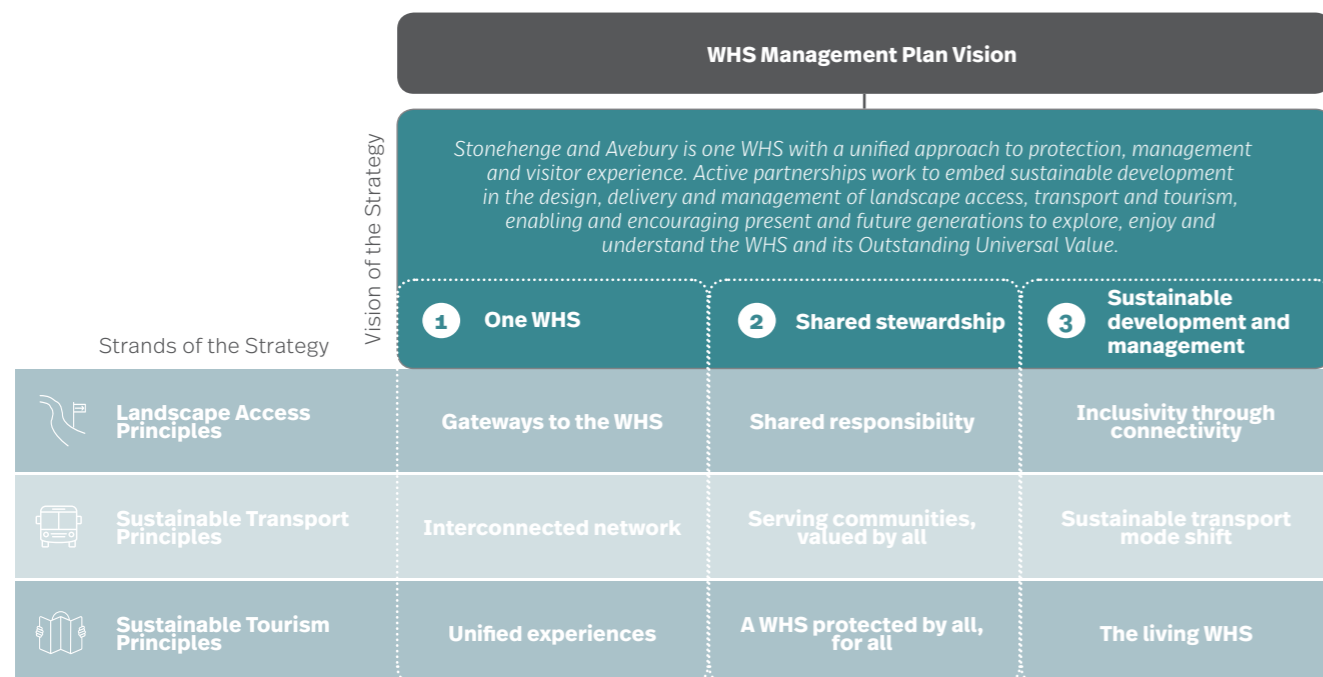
WHS Management Plan Vision

Vision of the Strategy

Stonehenge and Avebury is one WHS with a unified approach to protection, management and visitor experience. Active partnerships work to embed sustainable development in the design, delivery and management of landscape access, transport and tourism, enabling and encouraging present and future generations to explore, enjoy and understand the WHS and its Outstanding Universal Value.

Strands of the Strategy

| | 1 One WHS | 2 Shared stewardship | 3 Sustainable development and management |
|---|---|---|---|
| Landscape Access Principles | Gateways to the WHS | Shared responsibility | Inclusivity through connectivity |
| Sustainable Transport Principles | Interconnected network | Serving communities, valued by all | Sustainable transport mode shift |
| Sustainable Tourism Principles | Unified experiences | A WHS protected by all, for all | The living WHS |